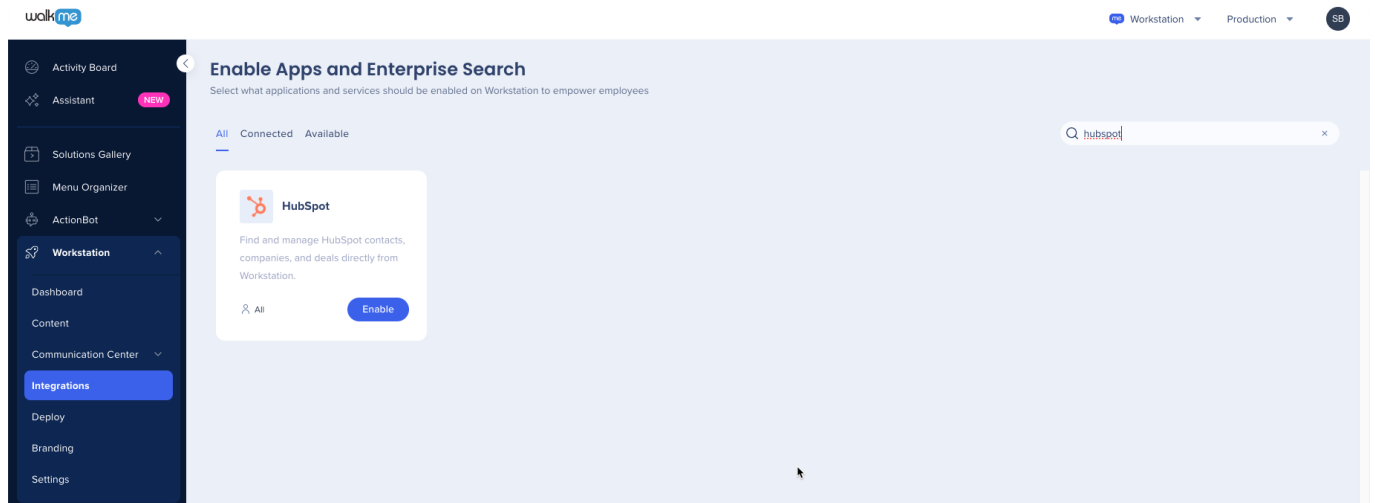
walkme

Workstation
Production
SB

Activity Board
Assistant NEW
Solutions Gallery
Menu Organizer
ActionBot
Workstation
Dashboard
Content
Communication Center
Integrations
Deploy
Branding
Settings

Enable Apps and Enterprise Search

Select what applications and services should be enabled on Workstation to empower employees

All Connected Available

hubspot

HubSpot

Find and manage HubSpot contacts, companies, and deals directly from Workstation.

All

Enable